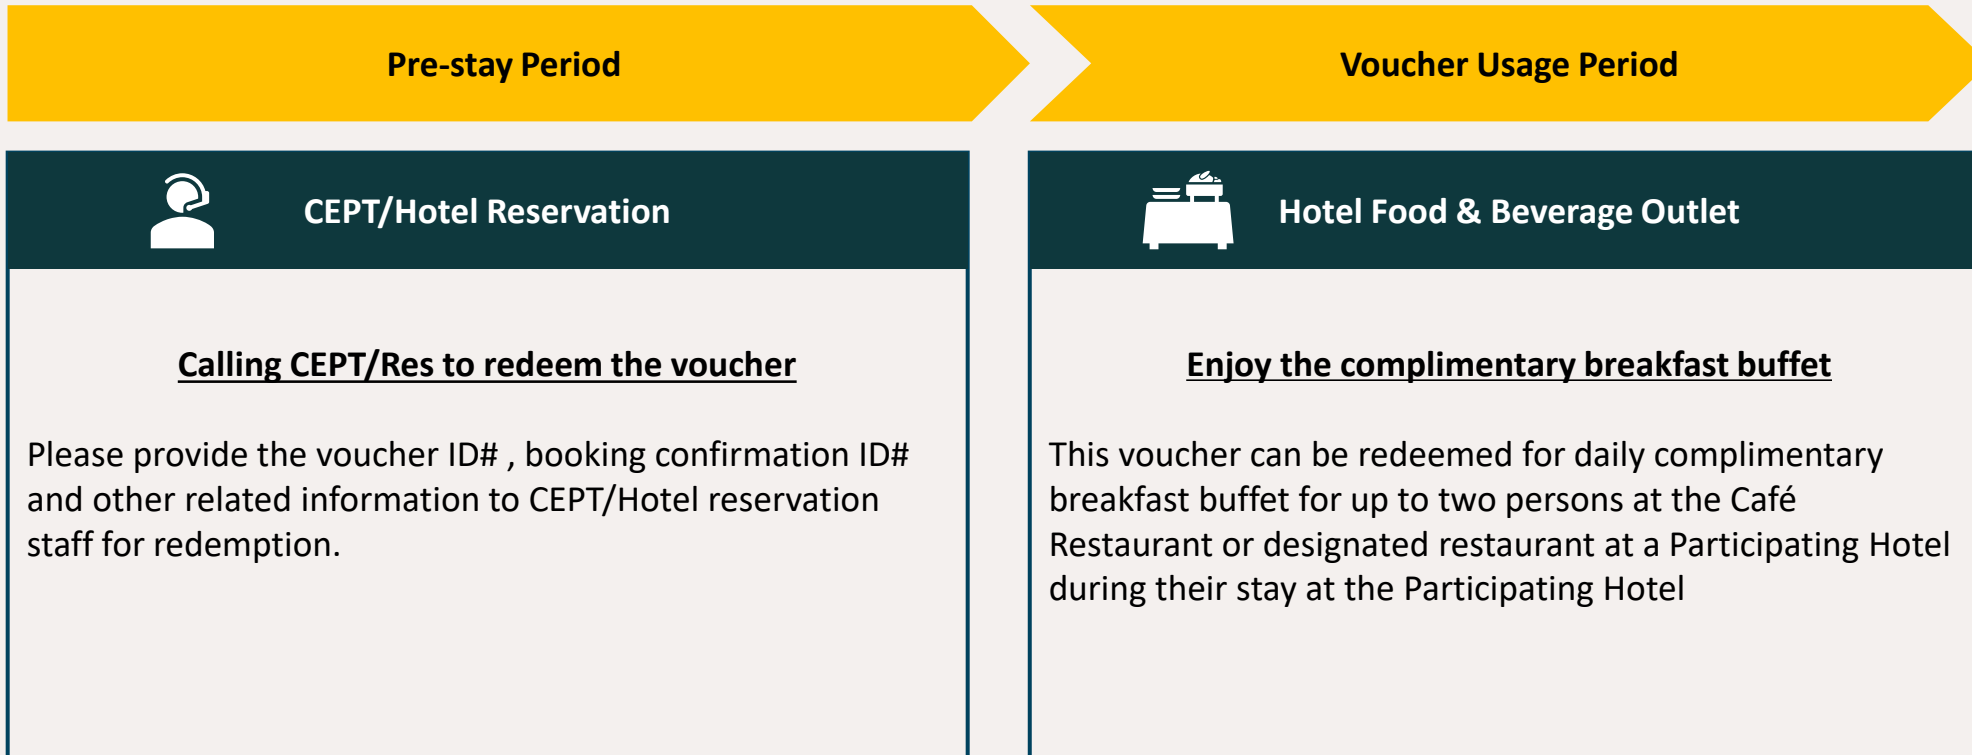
Pre-stay Period

CEPT/Hotel Reservation

Calling CEPT/Res to redeem the voucher

Please provide the voucher ID# , booking confirmation ID# and other related information to CEPT/Hotel reservation staff for redemption.

Voucher Usage Period

Hotel Food & Beverage Outlet

Enjoy the complimentary breakfast buffet

This voucher can be redeemed for daily complimentary breakfast buffet for up to two persons at the Café Restaurant or designated restaurant at a Participating Hotel during their stay at the Participating Hotel